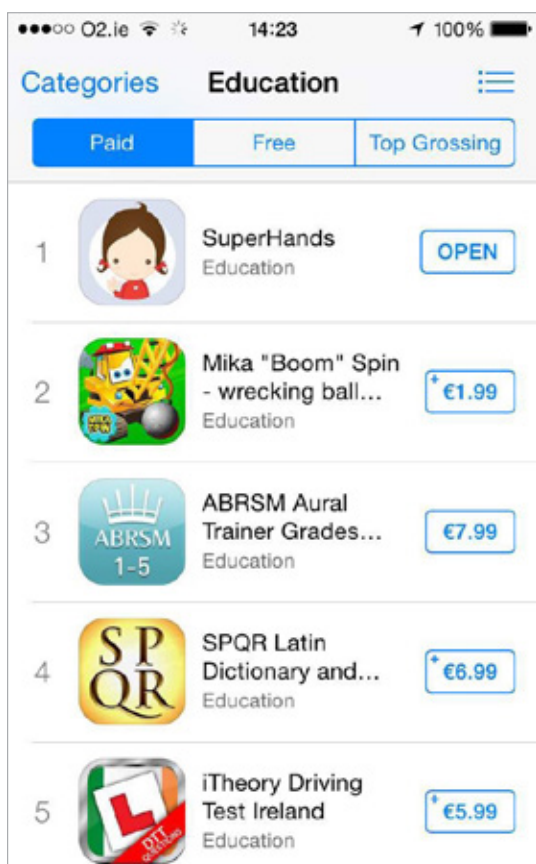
●●●○○ O2.ie 14:23 100%

Categories Education

Paid Free Top Grossing

1 SuperHands Education OPEN

2 Mika "Boom" Spin - wrecking ball... Education €1.99

3 ABRSM 1-5 ABRSM Aural Trainer Grades... Education €7.99

4 SPQR SPQR Latin Dictionary and... Education €6.99

5 L DTT iTheory Driving Test Ireland Education €5.99